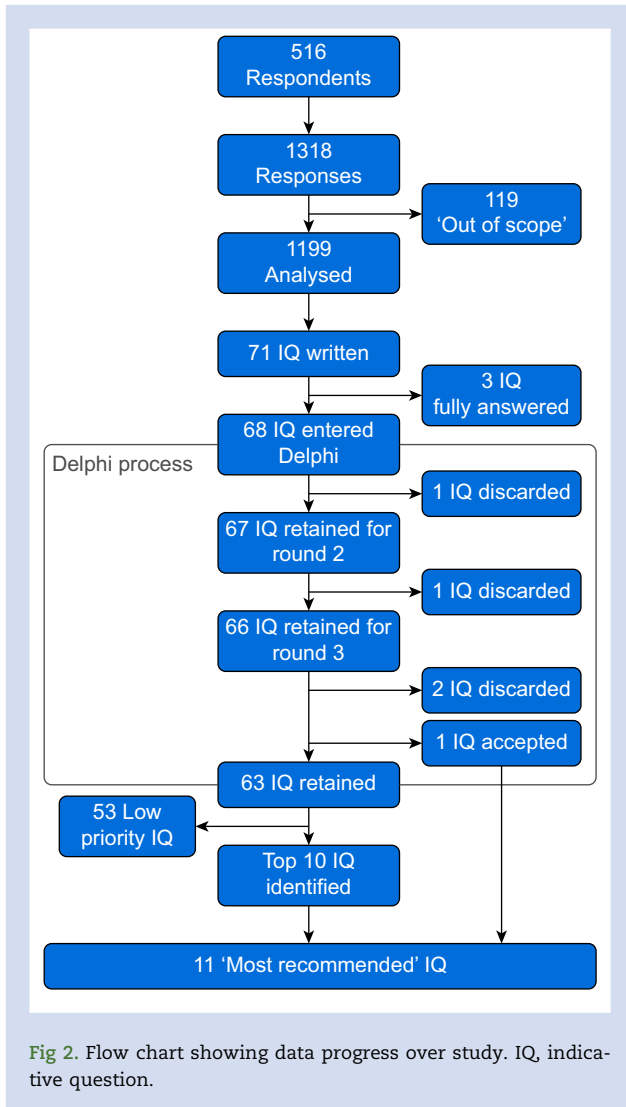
516
Respondents

1318
Responses

119
'Out of scope'

1199
Analysed

71 IQ written

3 IQ
fully answered

Delphi process

68 IQ entered
Delphi

1 IQ discarded

67 IQ retained for
round 2

1 IQ discarded

66 IQ retained for
round 3

2 IQ discarded

1 IQ accepted

63 IQ retained

53 Low
priority IQ

Top 10 IQ
identified

11 'Most recommended' IQ

Fig 2. Flow chart showing data progress over study. IQ, indicative question.